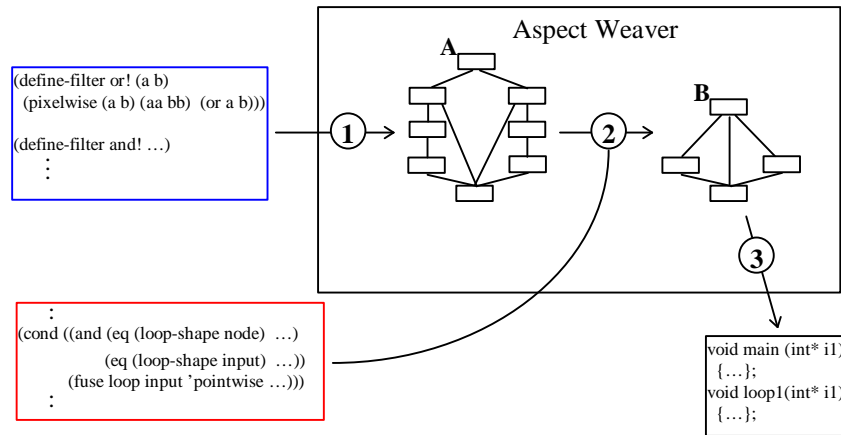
(define-filter or! (a b)
(pixelwise (a b) (aa bb) (or a b)))

(define-filter and! …)
⋮

Aspect Weaver

A

B

1

2

3

:
(cond ((and (eq (loop-shape node) …)
(eq (loop-shape input) …))
(fuse loop input 'pointwise …)))
:

void main (int* i1)
{…};
void loop1(int* i1)
{…};